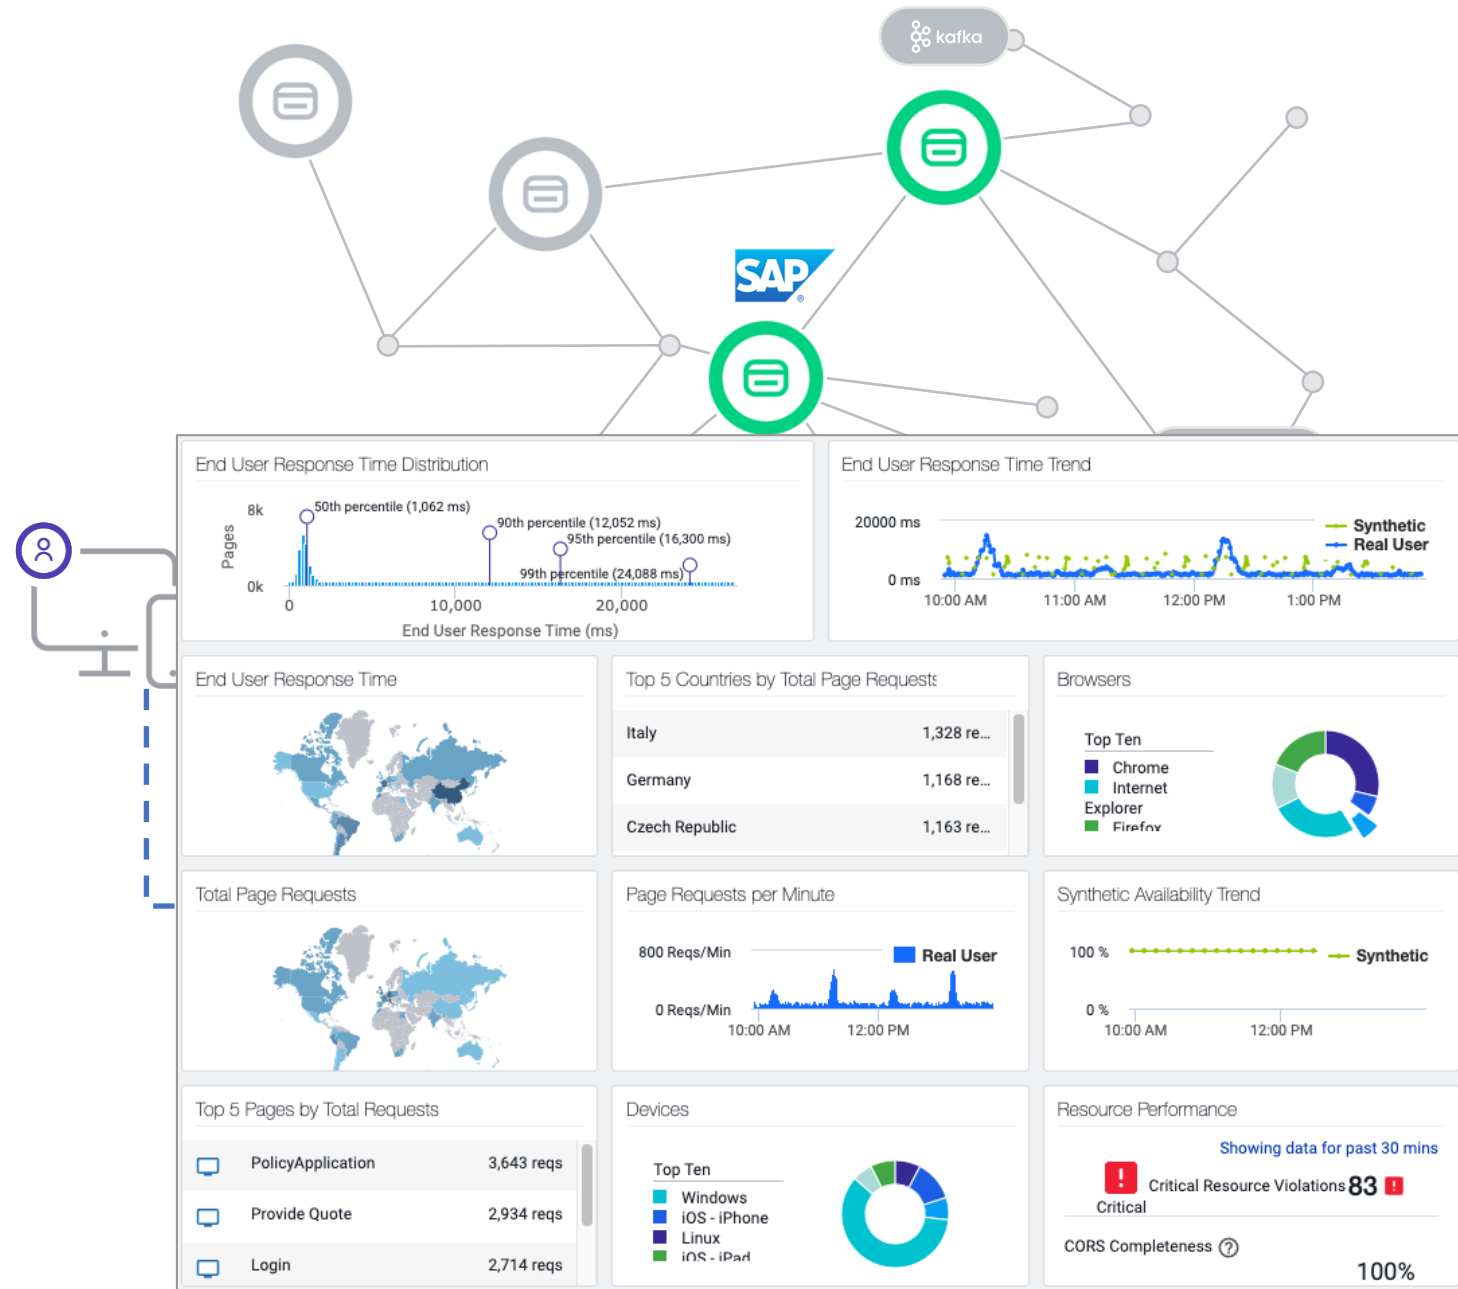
kafka

SAP

End User Response Time Distribution

8k
Pages
0k
50th percentile (1,062 ms)
90th percentile (12,052 ms)
95th percentile (16,300 ms)
99th percentile (24,088 ms)
0
10,000
20,000
End User Response Time (ms)

End User Response Time Trend

20000 ms
0 ms
Synthetic
Real User
10:00 AM
11:00 AM
12:00 PM
1:00 PM

End User Response Time

Top 5 Countries by Total Page Requests

| Italy | 1,328 re... |
|---|---|
| Germany | 1,168 re... |
| Czech Republic | 1,163 re... |

Browsers

Top Ten
Chrome
Internet Explorer
Firefox

Total Page Requests

Page Requests per Minute

800 Reqs/Min
0 Reqs/Min
Real User
10:00 AM
12:00 PM

Synthetic Availability Trend

100 %
0 %
Synthetic
10:00 AM
12:00 PM

Top 5 Pages by Total Requests

| PolicyApplication | 3,643 reqs |
|---|---|
| Provide Quote | 2,934 reqs |
| Login | 2,714 reqs |

Devices

Top Ten
Windows
iOS - iPhone
Linux
iOS - iPad

Resource Performance

Showing data for past 30 mins
Critical Resource Violations 83
Critical
CORS Completeness
100%